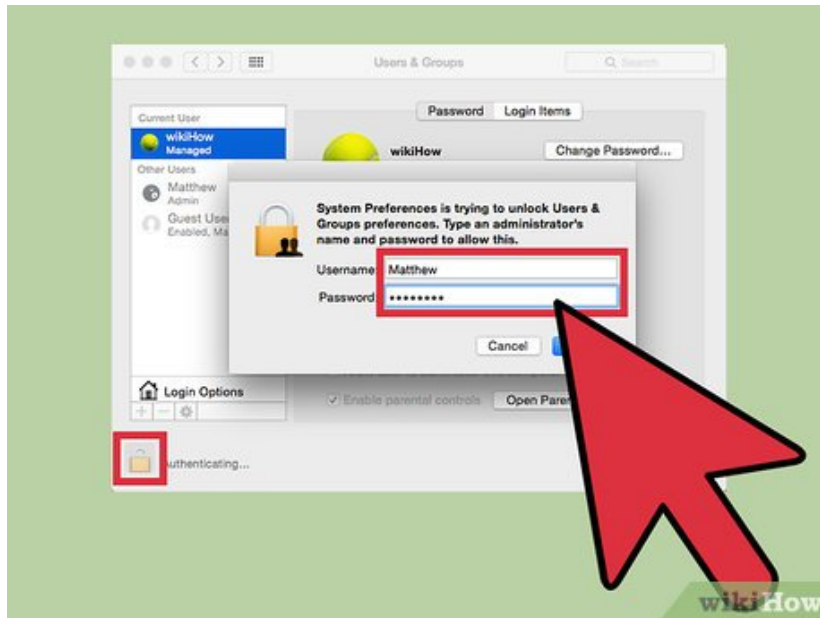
Users & Groups

Search

Current User

wikiHow
Managed

Other Users

Matthew
Admin

Guest User
Enabled, Ma

Password

Login Items

wikiHow

Change Password...

System Preferences is trying to unlock Users & Groups preferences. Type an administrator's name and password to allow this.

Username Matthew

Password ••••••••••

Cancel

Login Options

Enable parental controls

Open Pare

uthenticating...

wikiHow